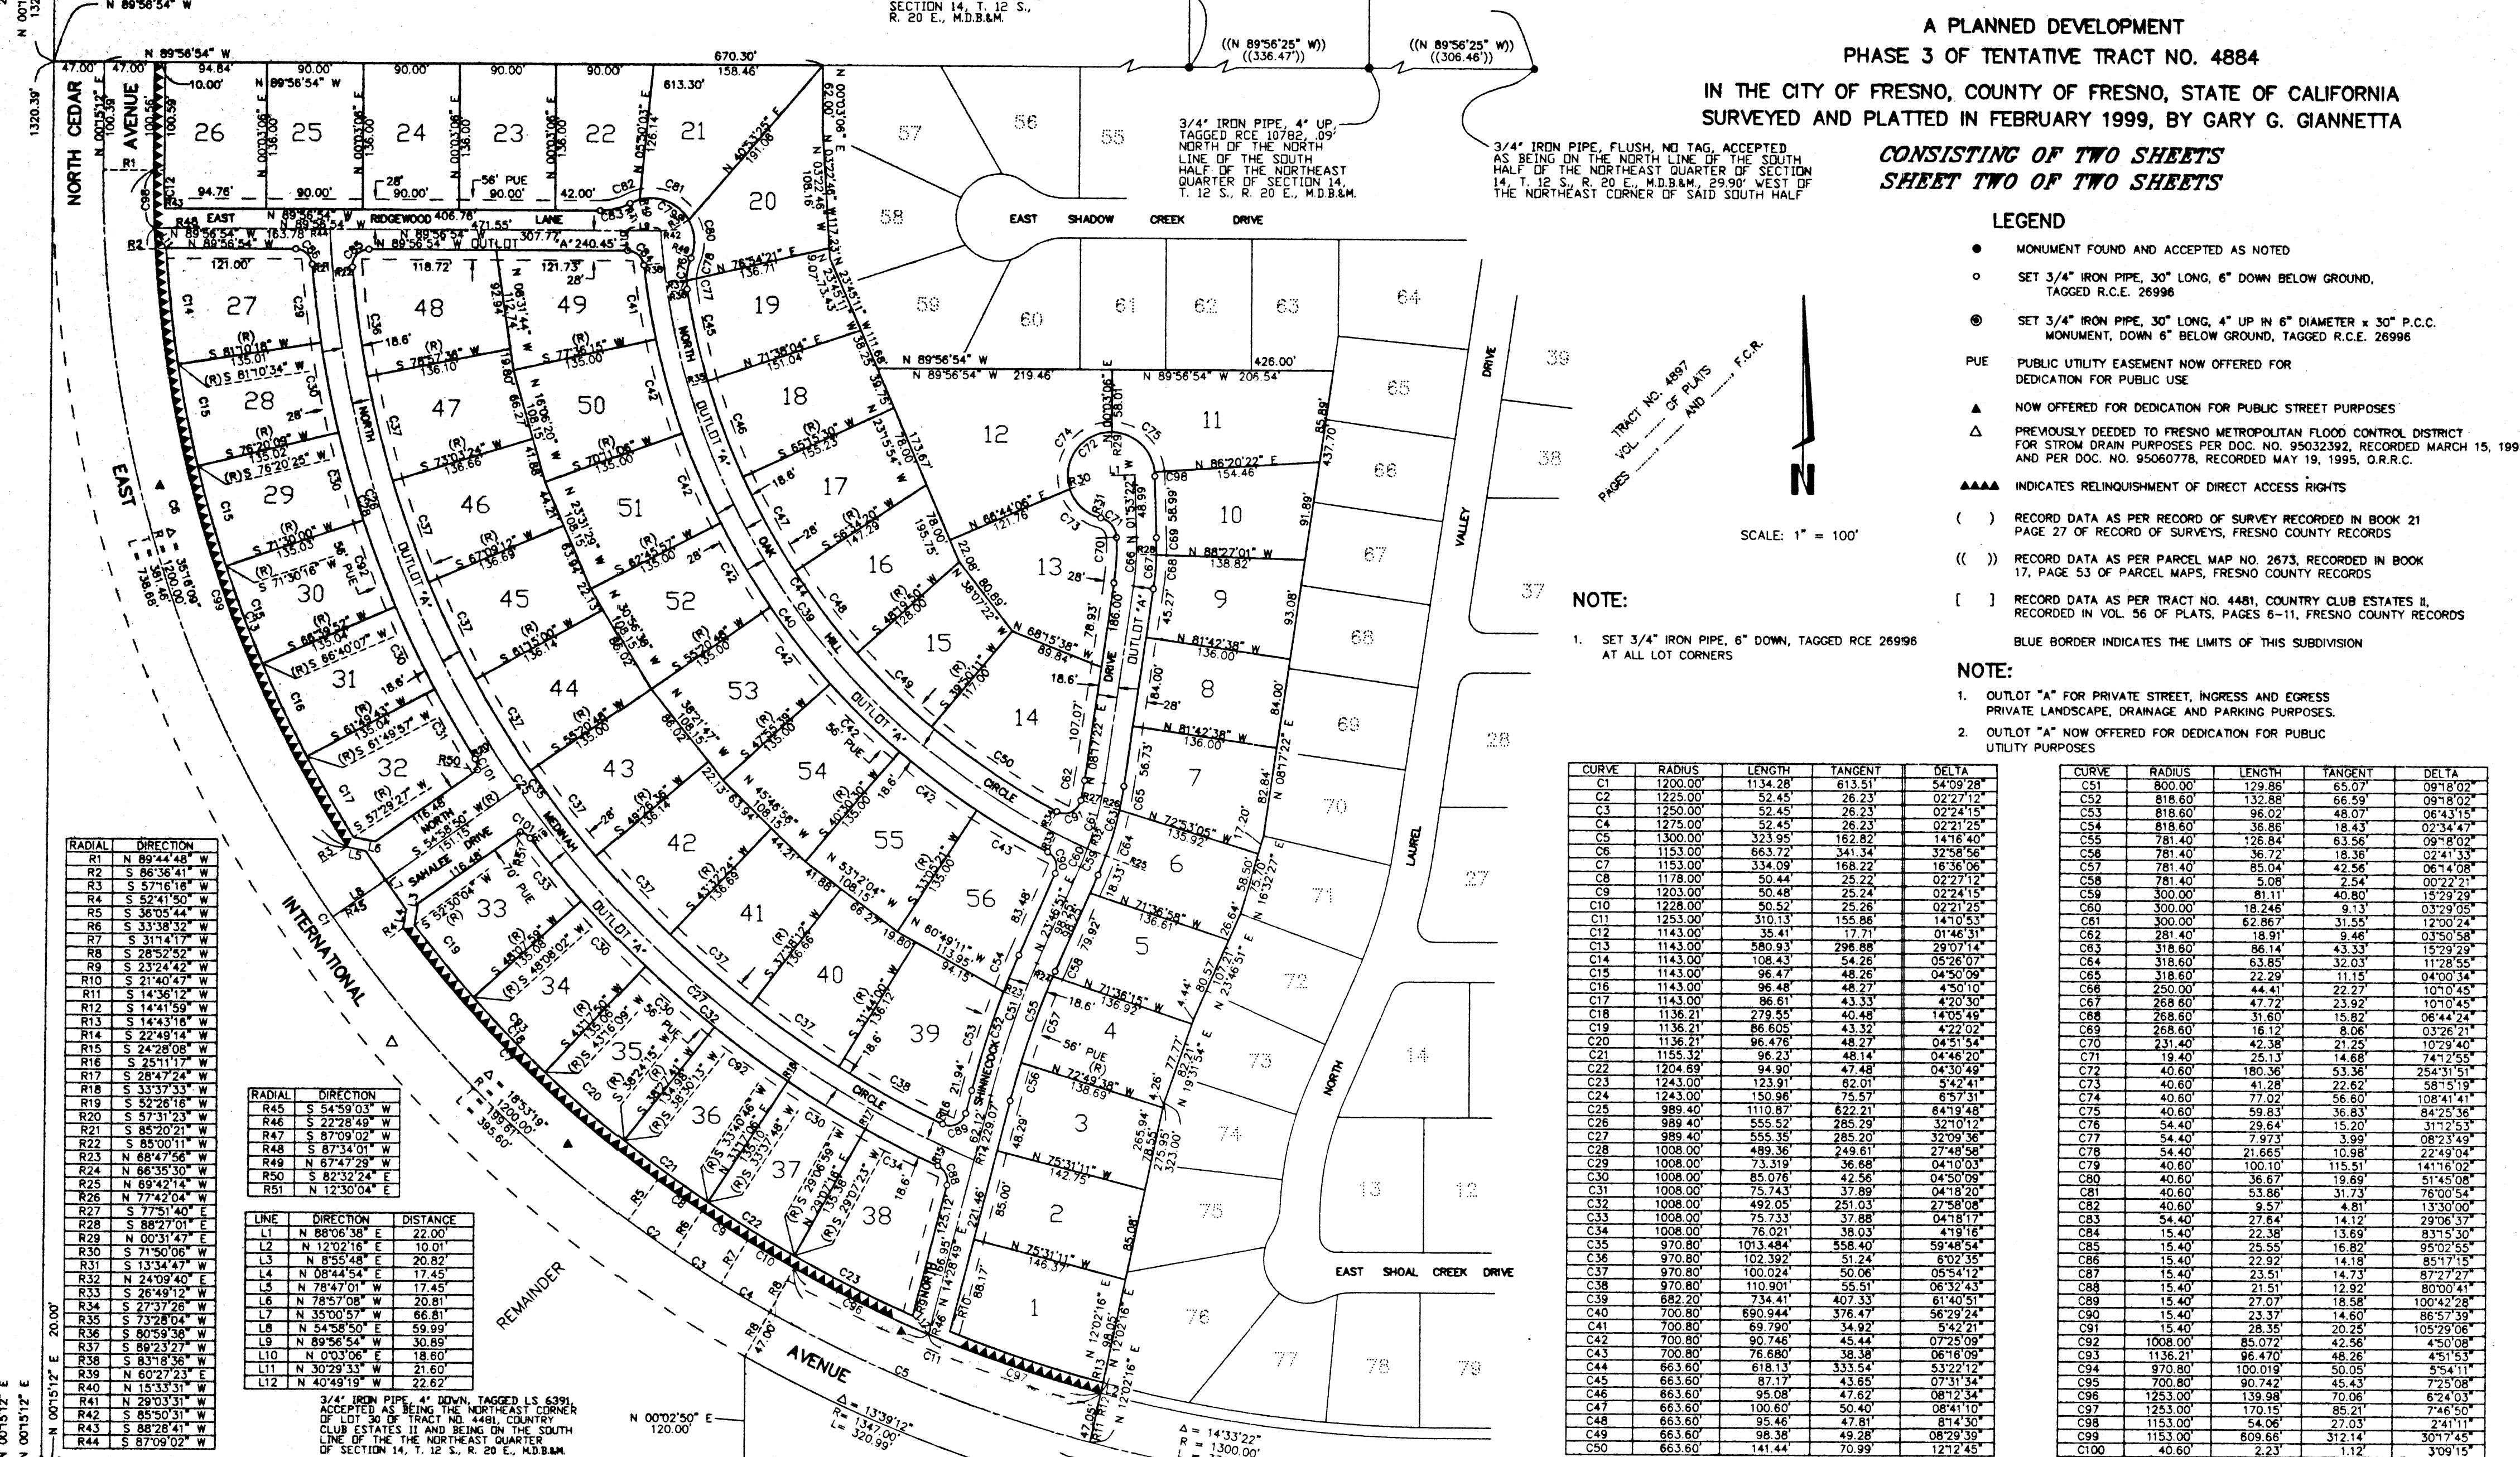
A PLANNED DEVELOPMENT
PHASE 3 OF TENTATIVE TRACT NO. 4884

IN THE CITY OF FRESNO, COUNTY OF FRESNO, STATE OF CALIFORNIA
SURVEYED AND PLATTED IN FEBRUARY 1999, BY GARY G. GIANNETTA

CONSISTING OF TWO SHEETS
SHEET TWO OF TWO SHEETS

LEGEND

● MONUMENT FOUND AND ACCEPTED AS NOTED

○ SET 3/4" IRON PIPE, 30" LONG, 6" DOWN BELOW GROUND, TAGGED R.C.E. 26996

◉ SET 3/4" IRON PIPE, 30" LONG, 4" UP IN 6" DIAMETER x 30" P.C.C. MONUMENT, DOWN 6" BELOW GROUND, TAGGED R.C.E. 26996

PUE PUBLIC UTILITY EASEMENT NOW OFFERED FOR DEDICATION FOR PUBLIC USE

▲ NOW OFFERED FOR DEDICATION FOR PUBLIC STREET PURPOSES

△ PREVIOUSLY DEEDED TO FRESNO METROPOLITAN FLOOD CONTROL DISTRICT FOR STROM DRAIN PURPOSES PER DOC. NO. 95032392, RECORDED MARCH 15, 199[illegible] AND PER DOC. NO. 95060778, RECORDED MAY 19, 1995, O.R.R.C.

▲▲▲▲ INDICATES RELINQUISHMENT OF DIRECT ACCESS RIGHTS

( ) RECORD DATA AS PER RECORD OF SURVEY RECORDED IN BOOK 21 PAGE 27 OF RECORD OF SURVEYS, FRESNO COUNTY RECORDS

(( )) RECORD DATA AS PER PARCEL MAP NO. 2673, RECORDED IN BOOK 17, PAGE 53 OF PARCEL MAPS, FRESNO COUNTY RECORDS

[ ] RECORD DATA AS PER TRACT NO. 4481, COUNTRY CLUB ESTATES II, RECORDED IN VOL. 56 OF PLATS, PAGES 6-11, FRESNO COUNTY RECORDS

BLUE BORDER INDICATES THE LIMITS OF THIS SUBDIVISION

NOTE:
1. OUTLOT "A" FOR PRIVATE STREET, INGRESS AND EGRESS PRIVATE LANDSCAPE, DRAINAGE AND PARKING PURPOSES.
2. OUTLOT "A" NOW OFFERED FOR DEDICATION FOR PUBLIC UTILITY PURPOSES

NOTE:
1. SET 3/4" IRON PIPE, 6" DOWN, TAGGED RCE 26996 AT ALL LOT CORNERS

SCALE: 1" = 100'

N

TRACT NO. 4897 VOL. ___ OF PLATS PAGES ___ AND ___, F.C.R.

SECTION 14, T. 12 S., R. 20 E., M.D.B.&M.

((N 89°56'25" W)) ((336.47'))

((N 89°56'25" W)) ((306.46'))

3/4" IRON PIPE, 4" UP, TAGGED RCE 10782, .09' NORTH OF THE NORTH LINE OF THE SOUTH HALF OF THE NORTHEAST QUARTER OF SECTION 14, T. 12 S., R. 20 E., M.D.B.&M.

3/4" IRON PIPE, FLUSH, NO TAG, ACCEPTED AS BEING ON THE NORTH LINE OF THE SOUTH HALF OF THE NORTHEAST QUARTER OF SECTION 14, T. 12 S., R. 20 E., M.D.B.&M, 29.90' WEST OF THE NORTHEAST CORNER OF SAID SOUTH HALF

3/4" IRON PIPE, 4" DOWN, TAGGED LS 6391, ACCEPTED AS BEING THE NORTHEAST CORNER OF LOT 30 OF TRACT NO. 4481, COUNTRY CLUB ESTATES II AND BEING ON THE SOUTH LINE OF THE THE NORTHEAST QUARTER OF SECTION 14, T. 12 S., R. 20 E., M.D.B.&M.

NORTH CEDAR AVENUE
EAST INTERNATIONAL AVENUE
EAST RIDGEWOOD LANE
EAST SHADOW CREEK DRIVE
EAST SHOAL CREEK DRIVE
NORTH VALLEY DRIVE
NORTH LAUREL
NORTH OAK HILL CIRCLE
NORTH SAHALEE DRIVE
MEDINAH CIRCLE
SHINNECOCK DRIVE
OUTLOT "A"
REMAINDER

N 89°56'54" W
N 00°15'12" E
1320.39'
47.00' 47.00'
94.84' 10.00' 90.00' 90.00' 90.00' 90.00'
670.30' 158.46' 613.30'
N 00°03'06" E 136.00'
N 05°30'03" E 126.14'
N 40°53'25" E 191.06'
N 03°22'46" W 117.23'
N 89°56'54" W 219.46'
N 89°56'54" W 206.54'
426.00'
N 00°03'06" E 58.01'
N 86°20'22" E 154.46'
N 88°27'01" W 138.82'
N 81°42'38" W 136.00'
N 72°53'05" W 135.92'
N 71°36'58" W 136.61'
N 71°36'15" W 136.92'
N 72°49'38" W 138.69'
N 75°31'11" W 142.75'
N 75°31'11" W 146.37'
N 12°02'16" E
N 08°17'22" E
N 16°32'27" E
N 19°31'54" E
N 23°46'51" E
N 00°02'50" E 120.00'
Δ = 13°39'12" R = 1347.00' L = 320.99'
Δ = 14°33'22" R = 1300.00'
Δ = 18°53'19" R = 1200.00' L = 393.60'
Δ = 35°16'00" R = 1200.00' L = 738.68'

| RADIAL | DIRECTION |
|---|---|
| R1 | N 89°44'48" W |
| R2 | S 86°36'41" W |
| R3 | S 57°16'16" W |
| R4 | S 52°41'50" W |
| R5 | S 36°05'44" W |
| R6 | S 33°38'32" W |
| R7 | S 31°14'17" W |
| R8 | S 28°52'52" W |
| R9 | S 23°24'42" W |
| R10 | S 21°40'47" W |
| R11 | S 14°36'12" W |
| R12 | S 14°41'59" W |
| R13 | S 14°43'16" W |
| R14 | S 22°49'14" W |
| R15 | S 24°28'06" W |
| R16 | S 25°11'17" W |
| R17 | S 28°47'24" W |
| R18 | S 33°37'33" W |
| R19 | S 52°26'16" W |
| R20 | S 57°31'23" W |
| R21 | S 85°20'21" W |
| R22 | S 85°00'11" W |
| R23 | N 68°47'56" W |
| R24 | N 66°35'30" W |
| R25 | N 69°42'14" W |
| R26 | N 77°42'04" W |
| R27 | S 77°51'40" E |
| R28 | S 88°27'01" E |
| R29 | N 00°31'47" E |
| R30 | S 71°50'06" W |
| R31 | S 13°34'47" W |
| R32 | N 24°09'40" E |
| R33 | S 26°49'12" W |
| R34 | S 27°37'26" W |
| R35 | S 73°28'04" W |
| R36 | S 80°59'36" W |
| R37 | S 89°23'27" W |
| R38 | S 83°18'36" W |
| R39 | N 60°27'23" E |
| R40 | N 15°33'31" W |
| R41 | N 29°03'31" W |
| R42 | S 85°50'31" W |
| R43 | S 88°28'41" W |
| R44 | S 87°09'02" W |

| RADIAL | DIRECTION |
|---|---|
| R45 | S 54°59'03" W |
| R46 | S 22°28'49" W |
| R47 | S 87°09'02" W |
| R48 | S 87°34'01" W |
| R49 | N 67°47'29" W |
| R50 | S 82°32'24" E |
| R51 | N 12°30'04" E |

| LINE | DIRECTION | DISTANCE |
|---|---|---|
| L1 | N 88°06'38" E | 22.00' |
| L2 | N 12°02'16" E | 10.01' |
| L3 | N 8°55'48" E | 20.82' |
| L4 | N 08°44'54" E | 17.45' |
| L5 | N 78°47'01" W | 17.45' |
| L6 | N 78°57'08" W | 20.81' |
| L7 | N 35°00'57" W | 66.81' |
| L8 | N 54°58'50" E | 59.99' |
| L9 | N 89°56'54" W | 30.89' |
| L10 | N 0°03'06" E | 18.60' |
| L11 | N 30°29'33" W | 21.60' |
| L12 | N 40°49'19" W | 22.62' |

| CURVE | RADIUS | LENGTH | TANGENT | DELTA |
|---|---|---|---|---|
| C1 | 1200.00' | 1134.28' | 613.51' | 54°09'28" |
| C2 | 1225.00' | 52.45' | 26.23' | 02°27'12" |
| C3 | 1250.00' | 52.45' | 26.23' | 02°24'15" |
| C4 | 1275.00' | 52.45' | 26.23' | 02°21'25" |
| C5 | 1300.00' | 323.95' | 162.82' | 14°16'40" |
| C6 | 1153.00' | 663.72' | 341.34' | 32°58'56" |
| C7 | 1153.00' | 334.09' | 168.22' | 16°36'06" |
| C8 | 1178.00' | 50.44' | 25.22' | 02°27'12" |
| C9 | 1203.00' | 50.48' | 25.24' | 02°24'15" |
| C10 | 1228.00' | 50.52' | 25.26' | 02°21'25" |
| C11 | 1253.00' | 310.13' | 155.86' | 14°10'53" |
| C12 | 1143.00' | 35.41' | 17.71' | 01°46'31" |
| C13 | 1143.00' | 580.93' | 296.88' | 29°07'14" |
| C14 | 1143.00' | 108.43' | 54.26' | 05°26'07" |
| C15 | 1143.00' | 96.47' | 48.26' | 04°50'09" |
| C16 | 1143.00' | 96.48' | 48.27' | 4°50'10" |
| C17 | 1143.00' | 86.61' | 43.33' | 4°20'30" |
| C18 | 1136.21' | 279.55' | 40.48' | 14°05'49" |
| C19 | 1136.21' | 86.605' | 43.32' | 4°22'02" |
| C20 | 1136.21' | 96.476' | 48.27' | 04°51'54" |
| C21 | 1155.32' | 96.23' | 48.14' | 04°46'20" |
| C22 | 1204.69' | 94.90' | 47.48' | 04°30'49" |
| C23 | 1243.00' | 123.91' | 62.01' | 5°42'41" |
| C24 | 1243.00' | 150.96' | 75.57' | 6°57'31" |
| C25 | 989.40' | 1110.87' | 622.21' | 64°19'48" |
| C26 | 989.40' | 555.52' | 285.29' | 32°10'12" |
| C27 | 989.40' | 555.35' | 285.20' | 32°09'36" |
| C28 | 1008.00' | 489.36' | 249.61' | 27°48'58" |
| C29 | 1008.00' | 73.319' | 36.68' | 04°10'03" |
| C30 | 1008.00' | 85.076' | 42.56' | 04°50'09" |
| C31 | 1008.00' | 75.743' | 37.89' | 04°18'20" |
| C32 | 1008.00' | 492.05' | 251.03' | 27°58'08" |
| C33 | 1008.00' | 75.733' | 37.88' | 04°18'17" |
| C34 | 1008.00' | 76.021' | 38.03' | 4°19'16" |
| C35 | 970.80' | 1013.484' | 558.40' | 59°48'54" |
| C36 | 970.80' | 102.392' | 51.24' | 6°02'35" |
| C37 | 970.80' | 100.024' | 50.06' | 05°54'12" |
| C38 | 970.80' | 110.901' | 55.51' | 06°32'43" |
| C39 | 682.20' | 734.41' | 407.33' | 61°40'51" |
| C40 | 700.80' | 690.944' | 376.47' | 56°29'24" |
| C41 | 700.80' | 69.790' | 34.92' | 5°42'21" |
| C42 | 700.80' | 90.746' | 45.44' | 07°25'09" |
| C43 | 700.80' | 76.680' | 38.38' | 06°16'09" |
| C44 | 663.60' | 618.13' | 333.54' | 53°22'12" |
| C45 | 663.60' | 87.17' | 43.65' | 07°31'34" |
| C46 | 663.60' | 95.08' | 47.62' | 08°12'34" |
| C47 | 663.60' | 100.60' | 50.40' | 08°41'10" |
| C48 | 663.60' | 95.46' | 47.81' | 8°14'30" |
| C49 | 663.60' | 98.38' | 49.28' | 08°29'39" |
| C50 | 663.60' | 141.44' | 70.99' | 12°12'45" |

| CURVE | RADIUS | LENGTH | TANGENT | DELTA |
|---|---|---|---|---|
| C51 | 800.00' | 129.86' | 65.07' | 09°18'02" |
| C52 | 818.60' | 132.88' | 66.59' | 09°18'02" |
| C53 | 818.60' | 96.02' | 48.07' | 06°43'15" |
| C54 | 818.60' | 36.86' | 18.43' | 02°34'47" |
| C55 | 781.40' | 126.84' | 63.56' | 09°18'02" |
| C56 | 781.40' | 36.72' | 18.36' | 02°41'33" |
| C57 | 781.40' | 85.04' | 42.56' | 06°14'08" |
| C58 | 781.40' | 5.08' | 2.54' | 00°22'21" |
| C59 | 300.00' | 81.11' | 40.80' | 15°29'29" |
| C60 | 300.00' | 18.246' | 9.13' | 03°29'05" |
| C61 | 300.00' | 62.867' | 31.55' | 12°00'24" |
| C62 | 281.40' | 18.91' | 9.46' | 03°50'58" |
| C63 | 318.60' | 86.14' | 43.33' | 15°29'29" |
| C64 | 318.60' | 63.85' | 32.03' | 11°28'55" |
| C65 | 318.60' | 22.29' | 11.15' | 04°00'34" |
| C66 | 250.00' | 44.41' | 22.27' | 10°10'45" |
| C67 | 268.60' | 47.72' | 23.92' | 10°10'45" |
| C68 | 268.60' | 31.60' | 15.82' | 06°44'24" |
| C69 | 268.60' | 16.12' | 8.06' | 03°26'21" |
| C70 | 231.40' | 42.38' | 21.25' | 10°29'40" |
| C71 | 19.40' | 25.13' | 14.68' | 74°12'55" |
| C72 | 40.60' | 180.36' | 53.36' | 254°31'51" |
| C73 | 40.60' | 41.28' | 22.62' | 58°15'19" |
| C74 | 40.60' | 77.02' | 56.60' | 108°41'41" |
| C75 | 40.60' | 59.83' | 36.83' | 84°25'36" |
| C76 | 54.40' | 29.64' | 15.20' | 31°12'53" |
| C77 | 54.40' | 7.973' | 3.99' | 08°23'49" |
| C78 | 54.40' | 21.665' | 10.98' | 22°49'04" |
| C79 | 40.60' | 100.10' | 115.51' | 141°16'02" |
| C80 | 40.60' | 36.67' | 19.69' | 51°45'08" |
| C81 | 40.60' | 53.86' | 31.73' | 76°00'54" |
| C82 | 40.60' | 9.57' | 4.81' | 13°30'00" |
| C83 | 54.40' | 27.64' | 14.12' | 29°06'37" |
| C84 | 15.40' | 22.38' | 13.69' | 83°15'30" |
| C85 | 15.40' | 25.55' | 16.82' | 95°02'55" |
| C86 | 15.40' | 22.92' | 14.18' | 85°17'15" |
| C87 | 15.40' | 23.51' | 14.73' | 87°27'27" |
| C88 | 15.40' | 21.51' | 12.92' | 80°00'41" |
| C89 | 15.40' | 27.07' | 18.58' | 100°42'28" |
| C90 | 15.40' | 23.37' | 14.60' | 86°57'39" |
| C91 | 15.40' | 28.35' | 20.25' | 105°29'06" |
| C92 | 1008.00' | 85.072' | 42.56' | 4°50'08" |
| C93 | 1136.21' | 96.470' | 48.26' | 04°51'53" |
| C94 | 970.80' | 100.019' | 50.05' | 5°54'11" |
| C95 | 700.80' | 90.742' | 45.43' | 7°25'08" |
| C96 | 1253.00' | 139.98' | 70.06' | 6°24'03" |
| C97 | 1253.00' | 170.15' | 85.21' | 7°46'50" |
| C98 | 1153.00' | 54.06' | 27.03' | 2°41'11" |
| C99 | 1153.00' | 609.66' | 312.14' | 30°17'45" |
| C100 | 40.60' | 2.23' | 1.12' | 3°09'15" |